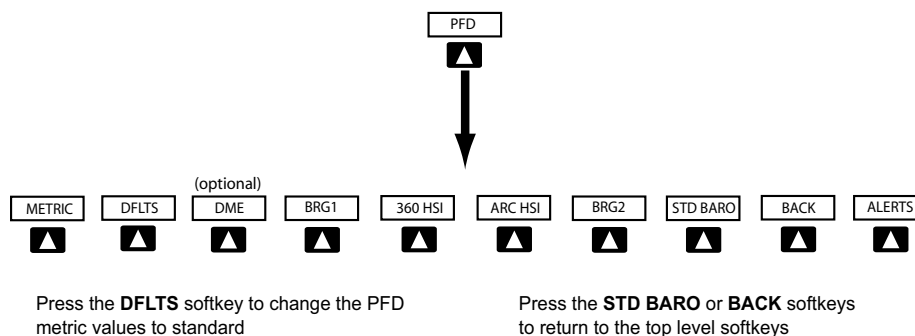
PFD

(optional)

METRIC DFLTS DME BRG1 360 HSI ARC HSI BRG2 STD BARO BACK ALERTS

Press the **DFLTS** softkey to change the PFD metric values to standard

Press the **STD BARO** or **BACK** softkeys to return to the top level softkeys